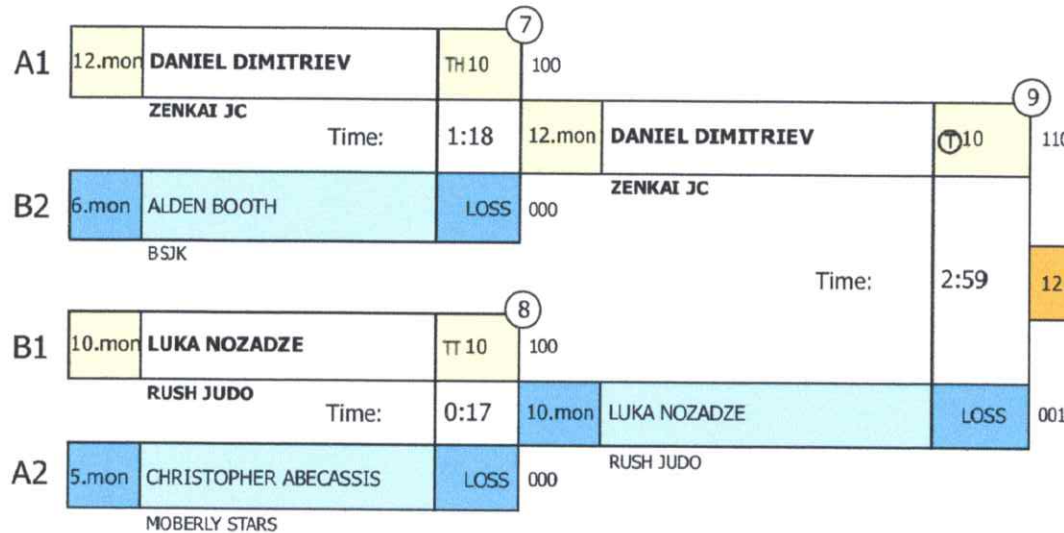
A1 12.mon DANIEL DIMITRIEV TH 10 100
ZENKAI JC
Time: 1:18

⑦

B2 6.mon ALDEN BOOTH LOSS 000
BSJK

12.mon DANIEL DIMITRIEV Ⓣ10 110
ZENKAI JC

⑨

Time: 2:59

12

B1 10.mon LUKA NOZADZE TT 10 100
RUSH JUDO
Time: 0:17

⑧

A2 5.mon CHRISTOPHER ABECASSIS LOSS 000
MOBERLY STARS

10.mon LUKA NOZADZE LOSS 001
RUSH JUDO